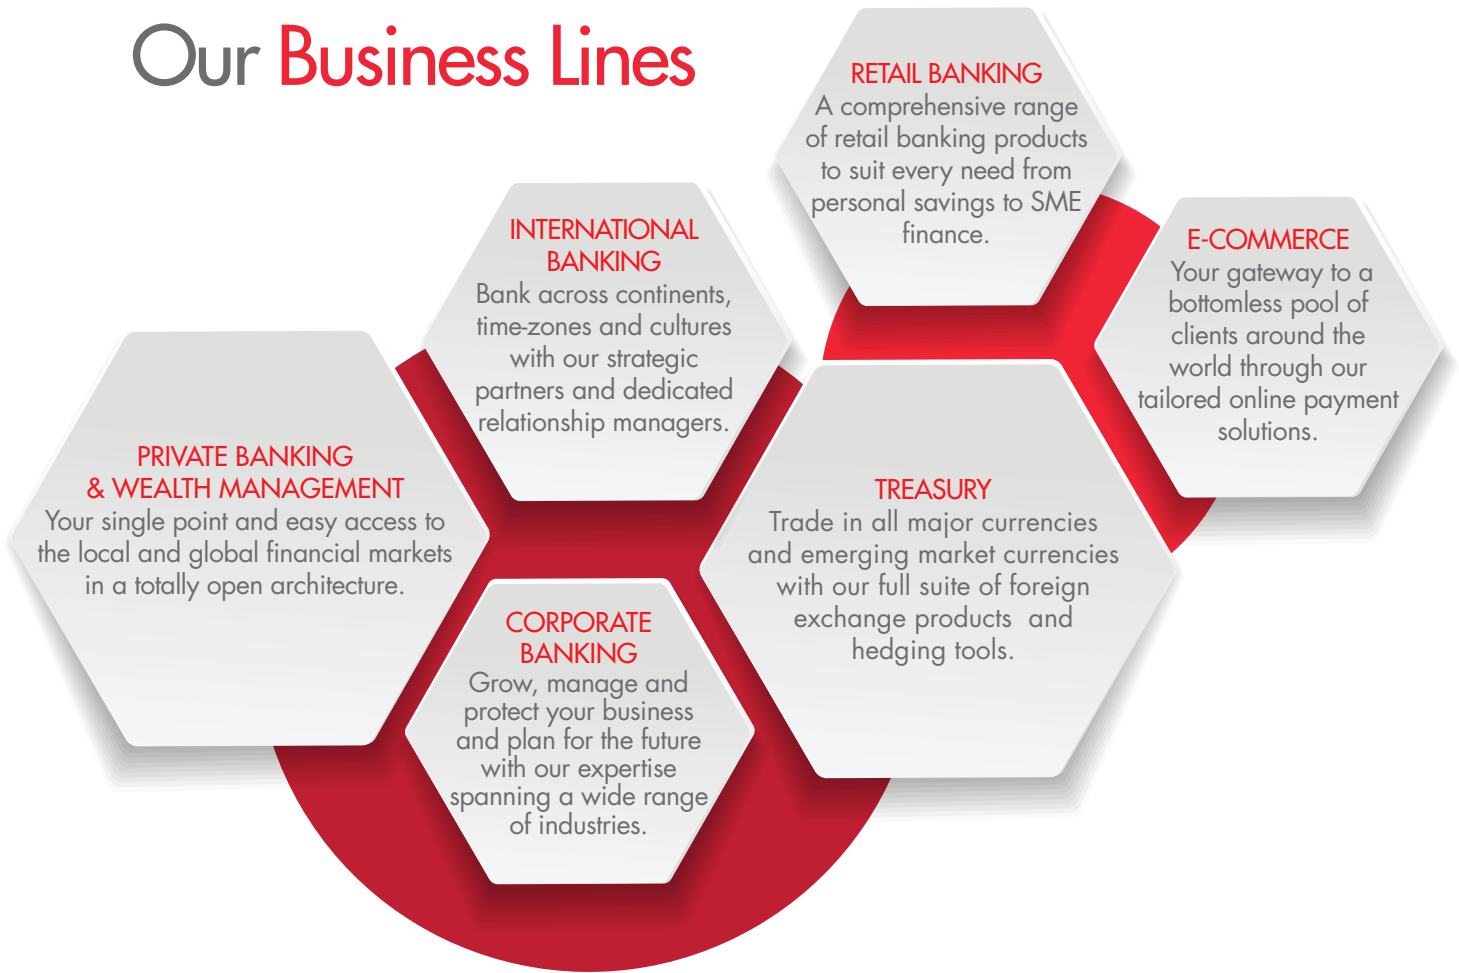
Our Business Lines

RETAIL BANKING
A comprehensive range of retail banking products to suit every need from personal savings to SME finance.

INTERNATIONAL BANKING
Bank across continents, time-zones and cultures with our strategic partners and dedicated relationship managers.

E-COMMERCE
Your gateway to a bottomless pool of clients around the world through our tailored online payment solutions.

PRIVATE BANKING & WEALTH MANAGEMENT
Your single point and easy access to the local and global financial markets in a totally open architecture.

TREASURY
Trade in all major currencies and emerging market currencies with our full suite of foreign exchange products and hedging tools.

CORPORATE BANKING
Grow, manage and protect your business and plan for the future with our expertise spanning a wide range of industries.